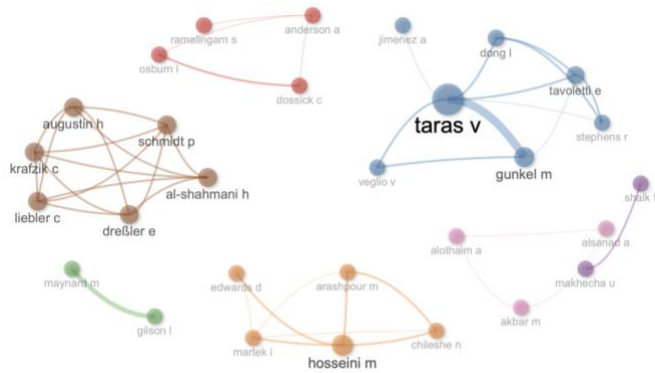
ramalingam s
anderson a
osburn l
dossick c
jimenez a
dong l
tavoletti e
taras v
stephens r
veglio v
gunkel m
augustin h
schmidt p
krafzik c
al-shahmani h
liebler c
dreßler e
shaik f
alothaim a
alsanad a
makhecha u
akbar m
maynard m
gilson l
edwards d
arashpour m
martek i
hosseini m
chileshe n